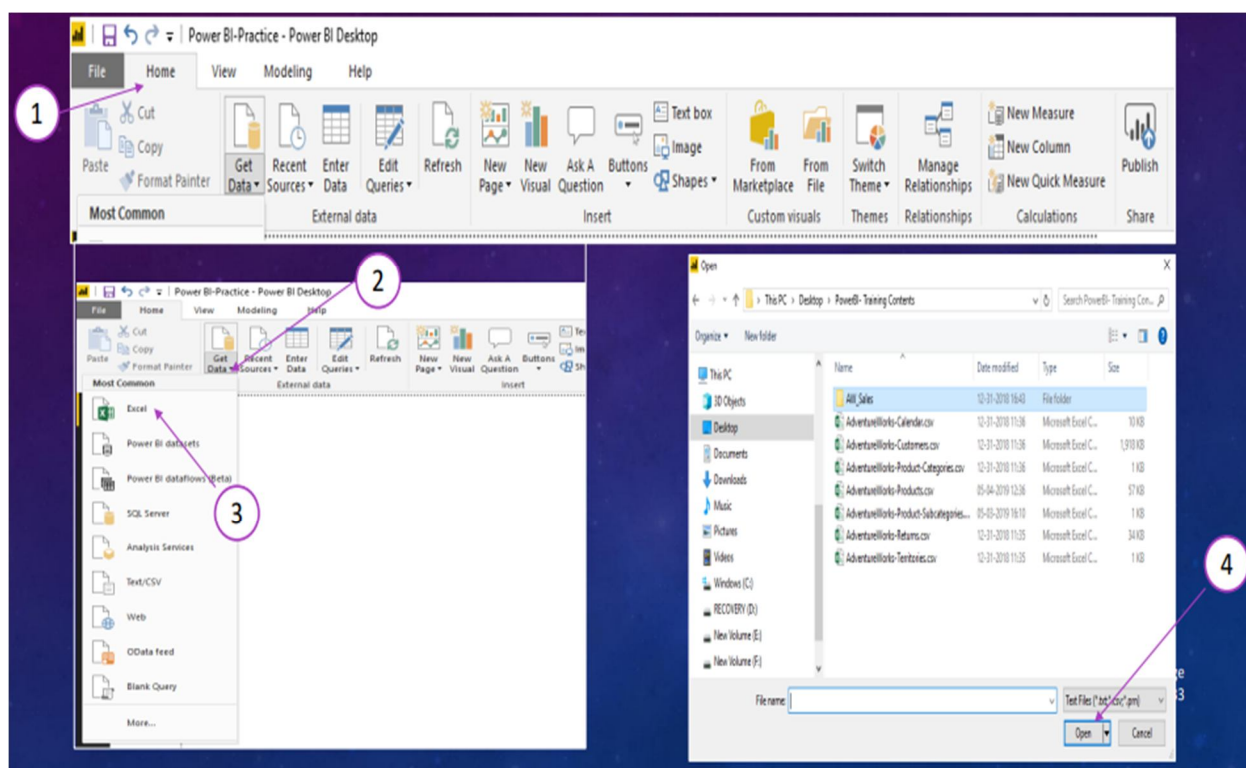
Power BI-Practice - Power BI Desktop

File Home View Modeling Help

1

Paste Cut Copy Format Painter

Get Data Recent Sources Enter Data Edit Queries Refresh
External data

New Page New Visual Ask A Question Buttons Text box Image Shapes
Insert

From Marketplace From File
Custom visuals

Switch Theme
Themes

Manage Relationships
Relationships

New Measure New Column New Quick Measure
Calculations

Publish
Share

Most Common

Power BI-Practice - Power BI Desktop

2

File Home View Modeling Help

Paste Cut Copy Format Painter

Get Data Recent Sources Enter Data Edit Queries Refresh
External data

New Page New Visual Ask A Question Buttons
Insert

Most Common

Excel

Power BI datasets

Power BI dataflows (Beta)

3

SQL Server

Analysis Services

Text/CSV

Web

OData feed

Blank Query

More...

Open

This PC > Desktop > PowerBI- Training Contents

Search PowerBI- Training Con...

Organize New folder

| Name | Date modified | Type | Size |
|---|---|---|---|
| All_Sales | 12-31-2018 16:43 | File folder | |
| AdventureWorks-Calendar.csv | 12-31-2018 11:36 | Microsoft Excel C... | 10 KB |
| AdventureWorks-Customers.csv | 12-31-2018 11:36 | Microsoft Excel C... | 1,918 KB |
| AdventureWorks-Product-Categories.csv | 12-31-2018 11:36 | Microsoft Excel C... | 1 KB |
| AdventureWorks-Products.csv | 05-04-2019 12:36 | Microsoft Excel C... | 57 KB |
| AdventureWorks-Product-Subcategories.... | 05-03-2019 16:10 | Microsoft Excel C... | 1 KB |
| AdventureWorks-Returns.csv | 12-31-2018 11:35 | Microsoft Excel C... | 34 KB |
| AdventureWorks-Territories.csv | 12-31-2018 11:35 | Microsoft Excel C... | 1 KB |

This PC
3D Objects
Desktop
Documents
Downloads
Music
Pictures
Videos
Windows (C:)
RECOVERY (D:)
New Volume (E:)
New Volume (F:)

File name:

Text Files (*.txt;*.csv;*.prn)

4

Open Cancel